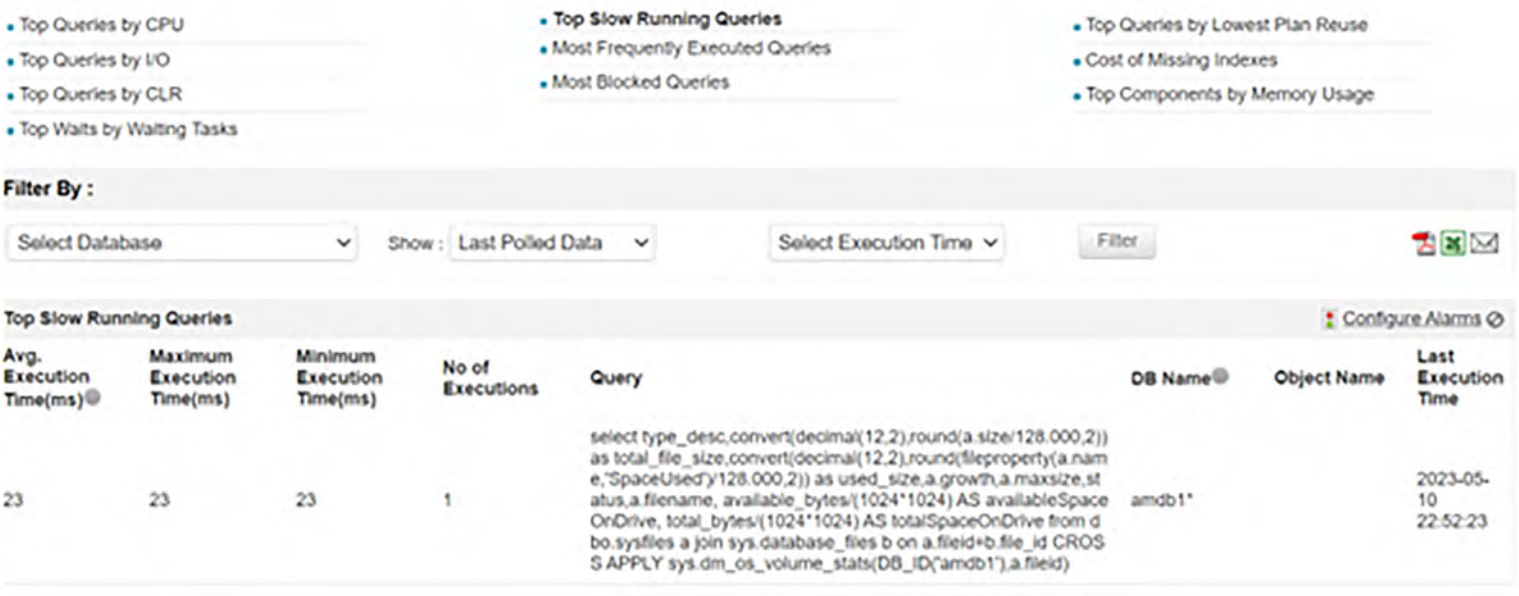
Top Queries by CPU
Top Queries by I/O
Top Queries by CLR
Top Waits by Waiting Tasks

Top Slow Running Queries
Most Frequently Executed Queries
Most Blocked Queries

Top Queries by Lowest Plan Reuse
Cost of Missing Indexes
Top Components by Memory Usage

Filter By :

Select Database
Show : Last Polled Data
Select Execution Time
Filter

Top Slow Running Queries
Configure Alarms

| Avg. Execution Time(ms) | Maximum Execution Time(ms) | Minimum Execution Time(ms) | No of Executions | Query | DB Name | Object Name | Last Execution Time |
|---|---|---|---|---|---|---|---|
| 23 | 23 | 23 | 1 | select type_desc,convert(decimal(12,2),round(a.size/128.000,2)) as total_file_size,convert(decimal(12,2),round(fileproperty(a.name,'SpaceUsed')/128.000,2)) as used_size,a.growth,a.maxsize,status,a.filename, available_bytes/(1024*1024) AS availableSpaceOnDrive, total_bytes/(1024*1024) AS totalSpaceOnDrive from dbo.sysfiles a join sys.database_files b on a.fileid=b.file_id CROSS APPLY sys.dm_os_volume_stats(DB_ID('amdb1'),a.fileid) | amdb1* | | 2023-05-10 22:52:23 |